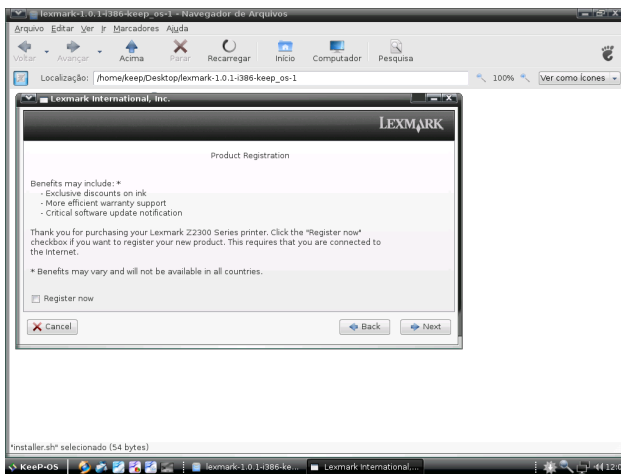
lexmark-1.0.1-i386-keep_os-1 - Navegador de Arquivos

Arquivo Editar Ver Ir Marcadores Ajuda

Voltar Avançar Acima Parar Recarregar Início Computador Pesquisa

Localização: /home/keep/Desktop/lexmark-1.0.1-i386-keep_os-1

100% Ver como ícones

Lexmark International, Inc.

LEXMARK

Product Registration

Benefits may include: *
- Exclusive discounts on ink
- More efficient warranty support
- Critical software update notification

Thank you for purchasing your Lexmark Z2300 Series printer. Click the "Register now" checkbox if you want to register your new product. This requires that you are connected to the Internet.

* Benefits may vary and will not be available in all countries.

Register now

Cancel

Back Next

"installer.sh" selecionado (54 bytes)

KeeP-OS lexmark-1.0.1-i386-ke... Lexmark International.... 12:0